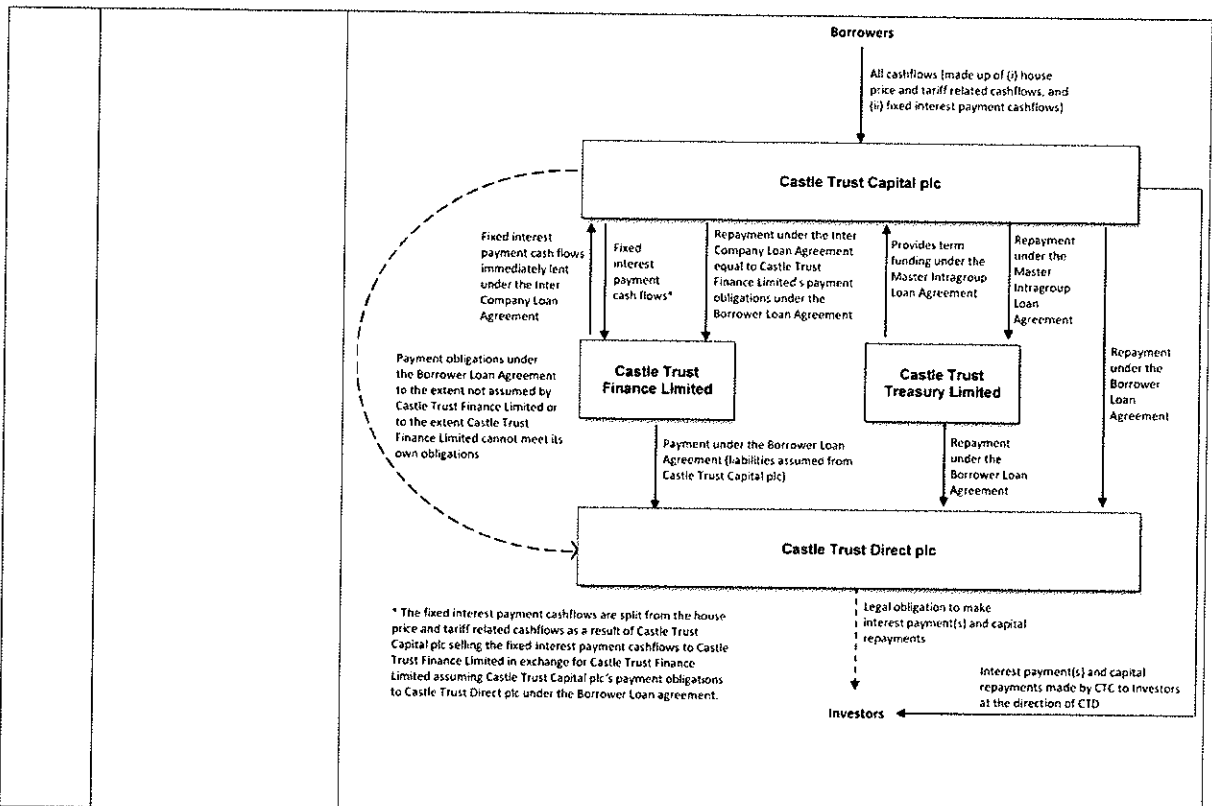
Borrowers

All cashflows (made up of (i) house price and tariff related cashflows, and (ii) fixed interest payment cashflows)

Castle Trust Capital plc

Fixed interest payment cash flows immediately lent under the Inter Company Loan Agreement

Fixed interest payment cash flows*

Repayment under the Inter Company Loan Agreement equal to Castle Trust Finance Limited's payment obligations under the Borrower Loan Agreement

Provides term funding under the Master Intragroup Loan Agreement

Repayment under the Master Intragroup Loan Agreement

Payment obligations under the Borrower Loan Agreement to the extent not assumed by Castle Trust Finance Limited or to the extent Castle Trust Finance Limited cannot meet its own obligations

Castle Trust Finance Limited

Castle Trust Treasury Limited

Repayment under the Borrower Loan Agreement

Payment under the Borrower Loan Agreement (liabilities assumed from Castle Trust Capital plc)

Repayment under the Borrower Loan Agreement

Castle Trust Direct plc

* The fixed interest payment cashflows are split from the house price and tariff related cashflows as a result of Castle Trust Capital plc selling the fixed interest payment cashflows to Castle Trust Finance Limited in exchange for Castle Trust Finance Limited assuming Castle Trust Capital plc's payment obligatons to Castle Trust Direct plc under the Borrower Loan agreement.

Legal obligation to make interest payment(s) and capital repayments

Interest payment(s) and capital repayments made by CTC to Investors at the direction of CTD

Investors